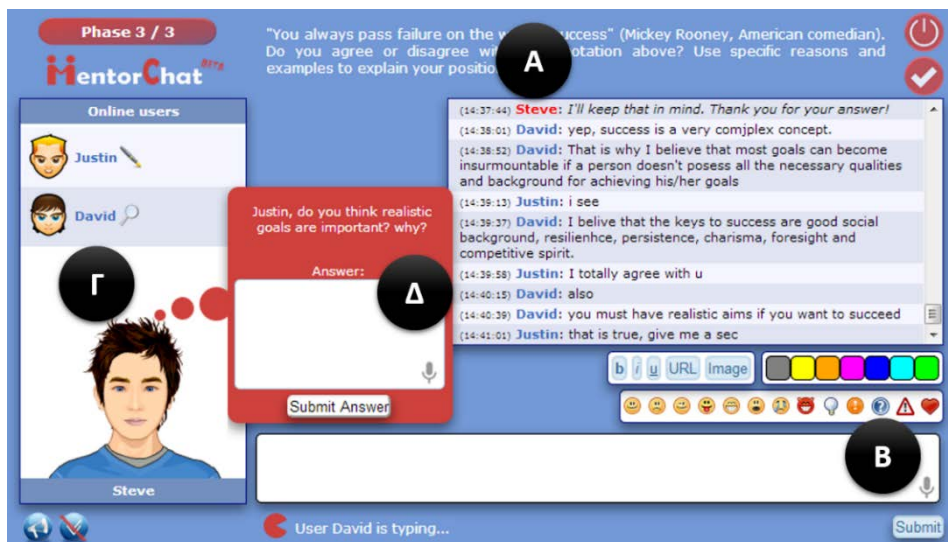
Phase 3 / 3

MentorChat Beta

"You always pass failure on the w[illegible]success" (Mickey Rooney, American comedian). Do you agree or disagree wi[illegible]otation above? Use specific reasons and examples to explain your positio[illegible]

A

Online users

Justin

David

Γ

Justin, do you think realistic goals are important? why?

Answer:

Δ

Submit Answer

Steve

(14:37:44) Steve: I'll keep that in mind. Thank you for your answer!
(14:38:01) David: yep, success is a very comjplex concept.
(14:38:52) David: That is why I believe that most goals can become insurmountable if a person doesn't posess all the necessary qualities and background for achieving his/her goals
(14:39:13) Justin: i see
(14:39:37) David: I belive that the keys to success are good social background, resilienhce, persistence, charisma, foresight and competitive spirit.
(14:39:58) Justin: I totally agree with u
(14:40:15) David: also
(14:40:39) David: you must have realistic aims if you want to succeed
(14:41:01) Justin: that is true, give me a sec

b i u URL Image

B

User David is typing...

Submit